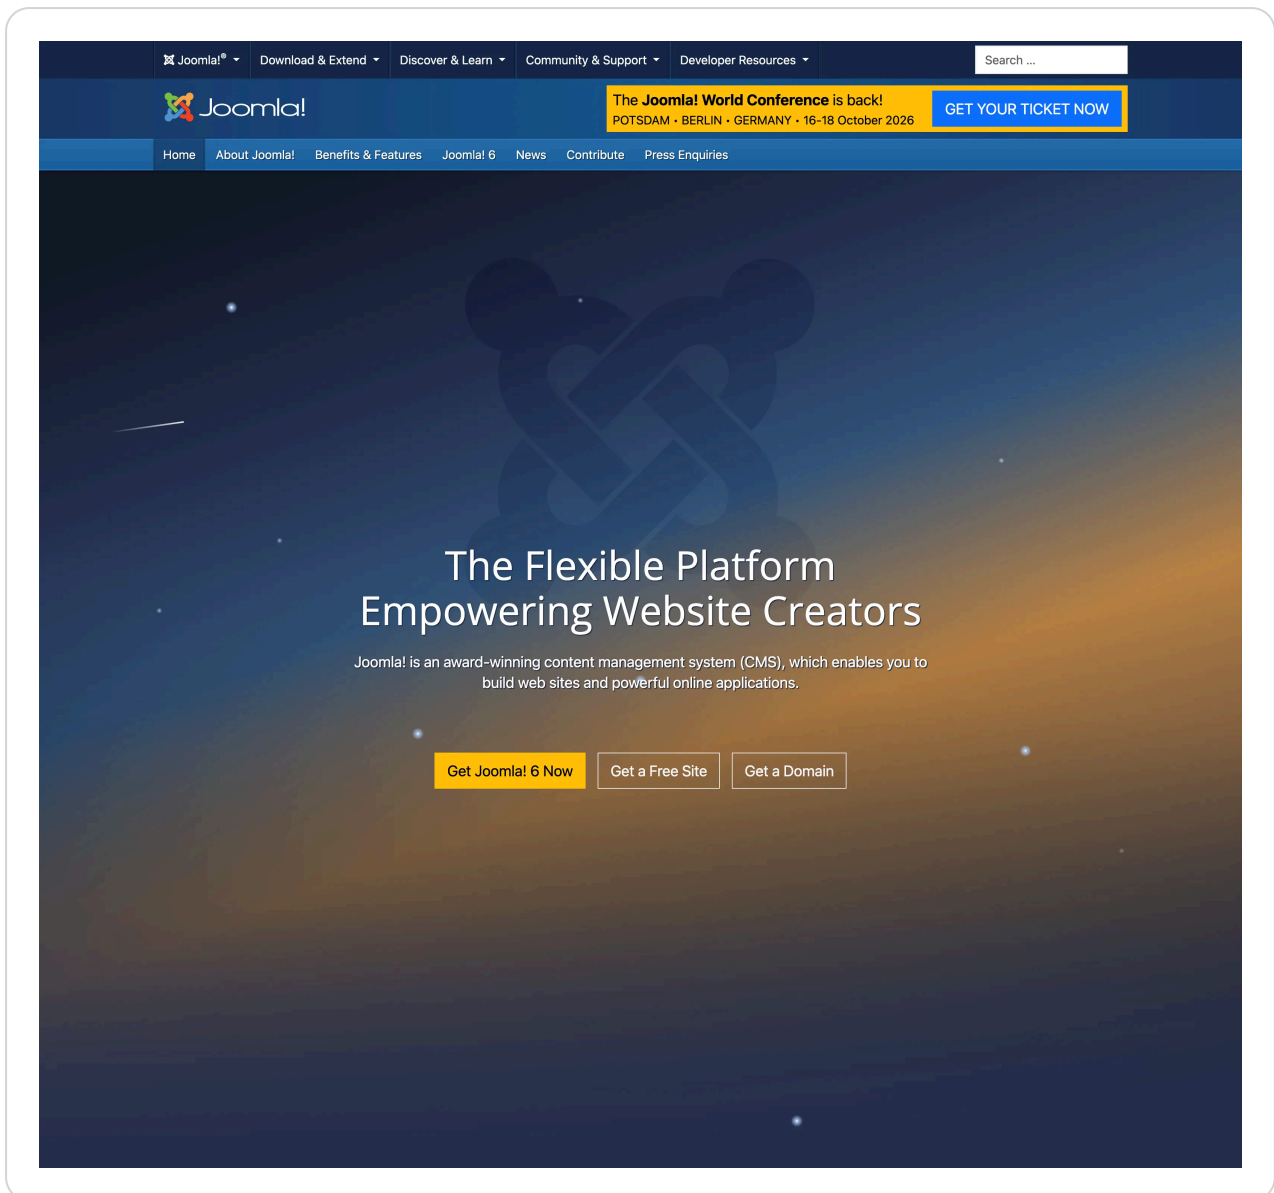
Joomla!® Download & Extend Discover & Learn Community & Support Developer Resources

Search ...

Joomla!

The Joomla! World Conference is back!
POTSDAM • BERLIN • GERMANY • 16-18 October 2026

GET YOUR TICKET NOW

Home About Joomla! Benefits & Features Joomla! 6 News Contribute Press Enquiries

The Flexible Platform Empowering Website Creators

Joomla! is an award-winning content management system (CMS), which enables you to build web sites and powerful online applications.

Get Joomla! 6 Now Get a Free Site Get a Domain